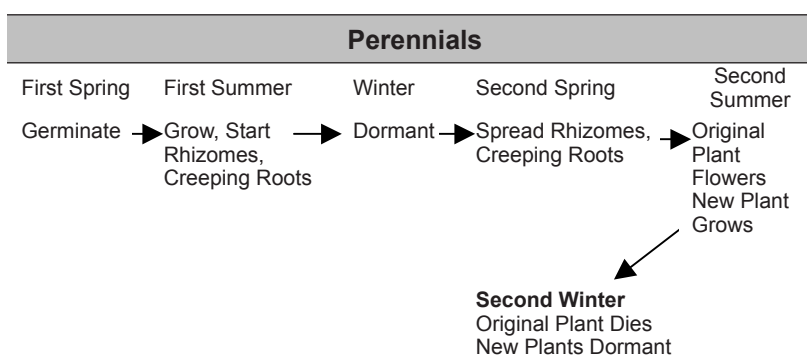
Perennials

First Spring

Germinate

First Summer

Grow, Start Rhizomes, Creeping Roots

Winter

Dormant

Second Spring

Spread Rhizomes, Creeping Roots

Second Summer

Original Plant Flowers New Plant Grows

**Second Winter**
Original Plant Dies
New Plants Dormant